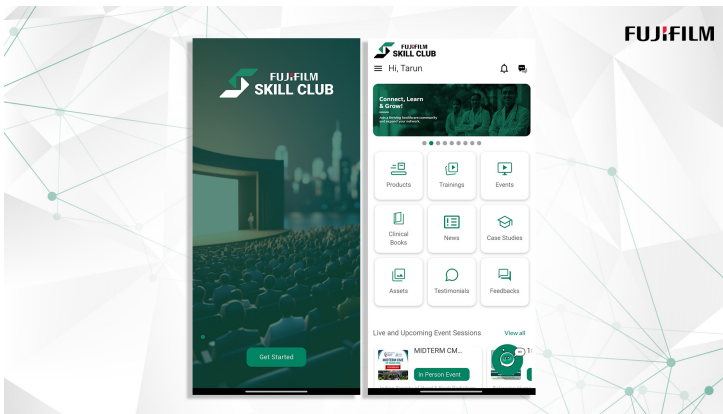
FUJIFILM

FUJIFILM
SKILL CLUB

Get Started

FUJIFILM
SKILL CLUB

Hi, Tarun

Connect, Learn & Grow!

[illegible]

Products

Trainings

Events

Clinical Books

News

Case Studies

Assets

Testimonials

Feedbacks

Live and Upcoming Event Sessions

View all

MIDTERM CM...

In Person Event